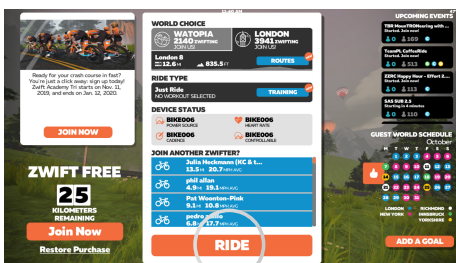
12:40 PM

Ready for your crash course in fast? You're just a click away; sign up today! Zwift Academy Tri starts on Nov. 11, 2019, and ends on Jan. 12, 2020.

JOIN NOW

ZWIFT FREE
25
KILOMETERS REMAINING
Join Now
Restore Purchase

WORLD CHOICE
WATOPIA
2140 ZWIFTING
JOIN US!
LONDON
3941 ZWIFTING
JOIN US!
London 8
12.6 KM
835.5 FT
ROUTES

RIDE TYPE
Just Ride
NO WORKOUT SELECTED
TRAINING

DEVICE STATUS
BIKE006
POWER SOURCE
BIKE006
HEART RATE
BIKE006
CADENCE
BIKE006
CONTROLLABLE

JOIN ANOTHER ZWIFTER?
Julia Heckmann (KC & t...
13.5 KM 20.7 KPH AVG
phil allan
4.9 KM 19.1 KPH AVG
Pat Woonton-Pink
9.1 KM 10.8 KPH AVG
pedro cunha
6.8 KM 17.7 KPH AVG

RIDE

UPCOMING EVENTS
TBR MoonTROMbering with ...
Started. Join now!
TeamPL CoffeeRide
Started. Join now!
ZZRC Happy Hour - Effort 2...
Started. Join now!
SAS SUB 2.5
Starting in 4 minutes

GUEST WORLD SCHEDULE
October
LONDON
RICHMOND
NEW YORK
INNSBRUCK
YORKSHIRE
ADD A GOAL